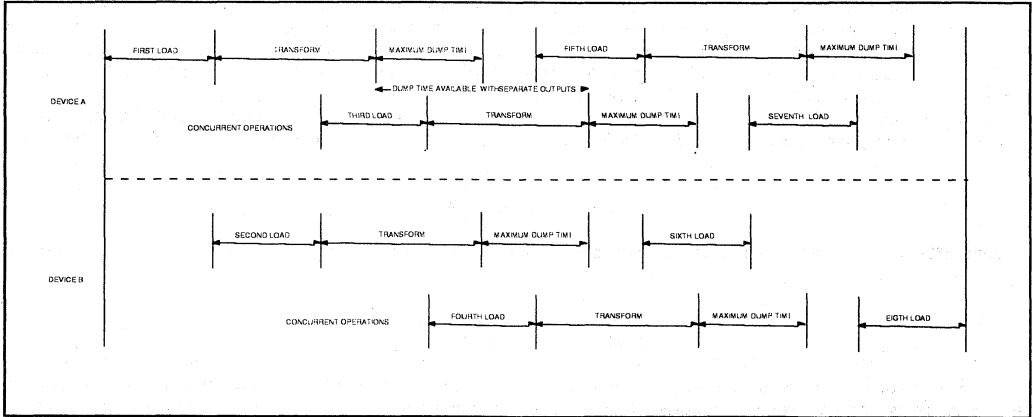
FIRST LOAD
TRANSFORM
MAXIMUM DUMP TIME
FIFTH LOAD
TRANSFORM
MAXIMUM DUMP TIME
DUMP TIME AVAILABLE WITHSEPARATE OUTPUTS
DEVICE A
THIRD LOAD
TRANSFORM
MAXIMUM DUMP TIME
SEVENTH LOAD
CONCURRENT OPERATIONS
SECOND LOAD
TRANSFORM
MAXIMUM DUMP TIME
SIXTH LOAD
DEVICE B
FOURTH LOAD
TRANSFORM
MAXIMUM DUMP TIME
EIGTH LOAD
CONCURRENT OPERATIONS